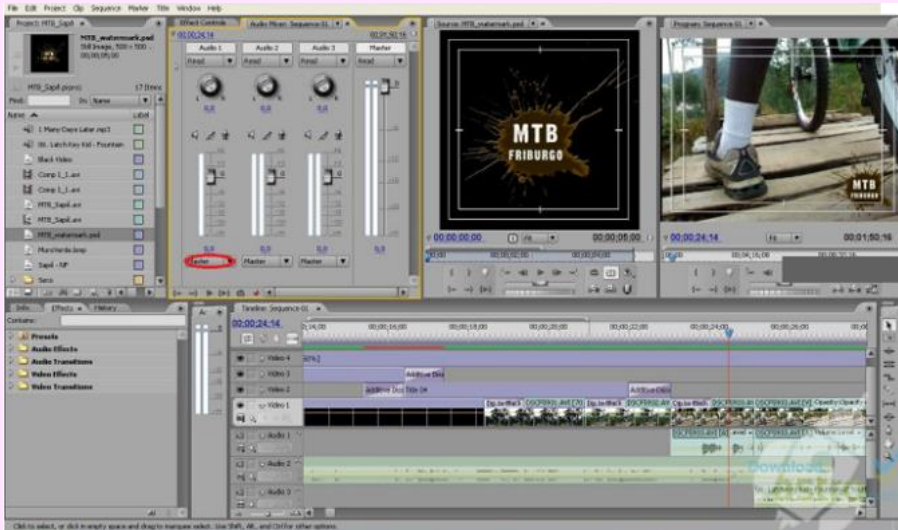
File Edit Project Clip Sequence Marker Title Window Help

Project: MTB_Sapã ×

MTB_watermark.psd
Still Image, 500 x 500
00;00;05;00

MTB_Sapã.prproj
17 Items

Find: In: Name

Name Label

1 Many Days Later.mp3
01. Latch Key Kid - Fountain
Black Video
Comp 1_1.avi
Comp 1_1.avi
MTB_Sapã.avi
MTB_Sapã.avi
MTB_watermark.psd
Marchendo.loop
Sapã - NP
Sons

Effect Controls
Audio Mixer: Sequence 01 ×

00;00;24;14
00;01;50;16

Audio 1
Audio 2
Audio 3
Master

Read
Read
Read
Read

0.0
0.0
0.0
0.0

Fader
Master
Master

Source: MTB_watermark.psd ×

MTB
FRIBURGO

00;00;00;00
Fit
00;00;05;00

Program: Sequence 01 ×

MTB
FRIBURGO

00;00;24;14
Fit
00;01;50;16

Info
Effects ×
History

Contains:

Presets
Audio Effects
Audio Transitions
Video Effects
Video Transitions

Timeline: Sequence 01 ×

00;00;24;14

Video 4
Video 3
Video 2
Video 1
Audio 1
Audio 2
Audio 3

Additive Diss
Additive Diss Title 04
Additive Diss
Dip to Black
DSCF0910.AVI
Dip to Black
DSCF0911.AVI
Dip to Black
DSCF0913.AVI
Opacity:Opacity

Download
Click to select, or click in empty space and drag to marquee select. Use Shift, Alt, and Ctrl for other options.